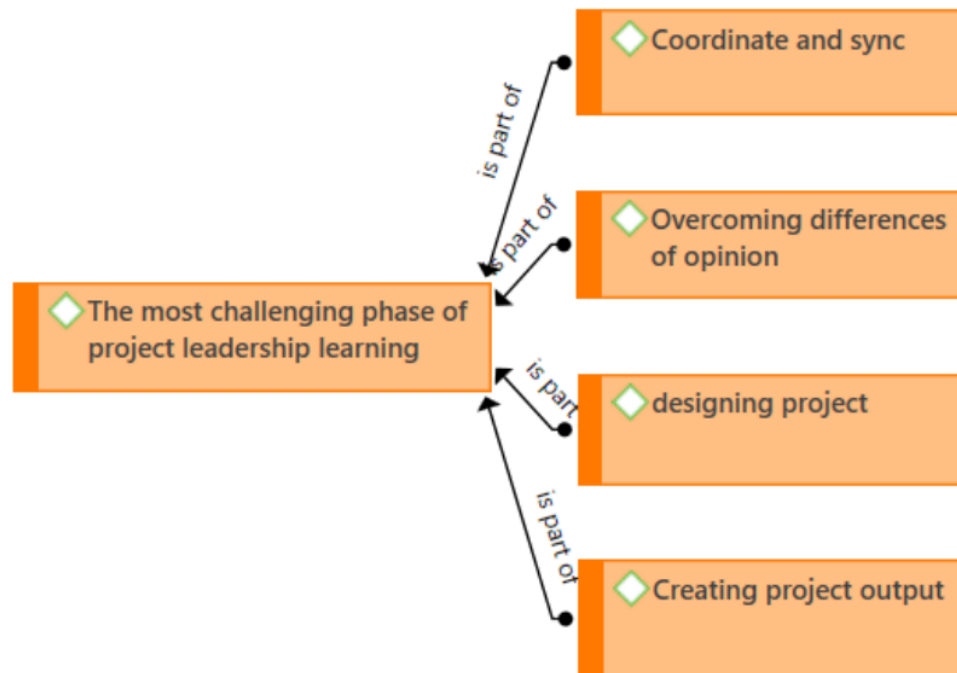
Coordinate and sync

is part of

is part of

Overcoming differences of opinion

The most challenging phase of project leadership learning

is part

designing project

is part of

Creating project output